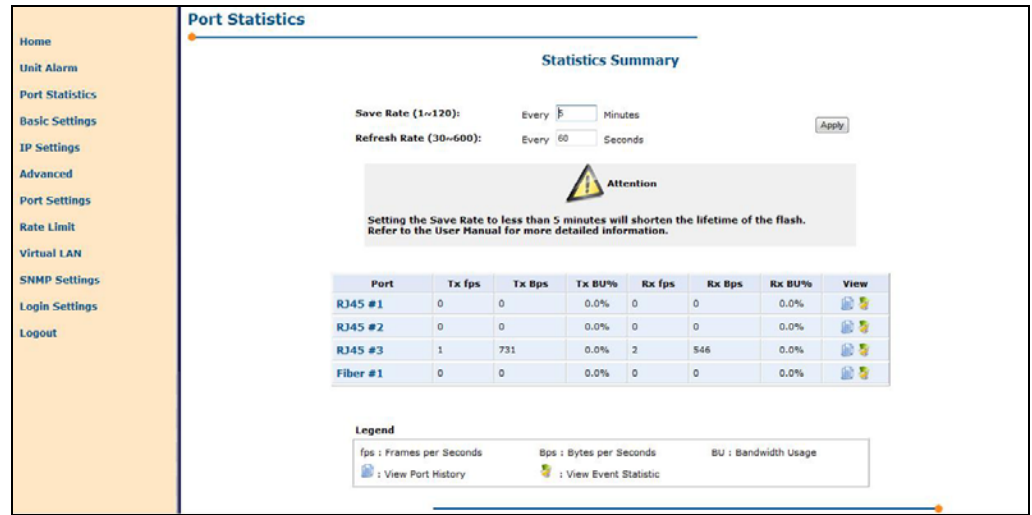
Home
Unit Alarm
Port Statistics
Basic Settings
IP Settings
Advanced
Port Settings
Rate Limit
Virtual LAN
SNMP Settings
Login Settings
Logout

Port Statistics

Statistics Summary

Save Rate (1~120): Every 5 Minutes
Refresh Rate (30~600): Every 60 Seconds

Apply

Attention

Setting the Save Rate to less than 5 minutes will shorten the lifetime of the flash. Refer to the User Manual for more detailed information.

| Port | Tx fps | Tx Bps | Tx BU% | Rx fps | Rx Bps | Rx BU% | View |
|---|---|---|---|---|---|---|---|
| RJ45 #1 | 0 | 0 | 0.0% | 0 | 0 | 0.0% | |
| RJ45 #2 | 0 | 0 | 0.0% | 0 | 0 | 0.0% | |
| RJ45 #3 | 1 | 731 | 0.0% | 2 | 546 | 0.0% | |
| Fiber #1 | 0 | 0 | 0.0% | 0 | 0 | 0.0% | |

Legend

fps : Frames per Seconds
Bps : Bytes per Seconds
BU : Bandwidth Usage
: View Port History
: View Event Statistic